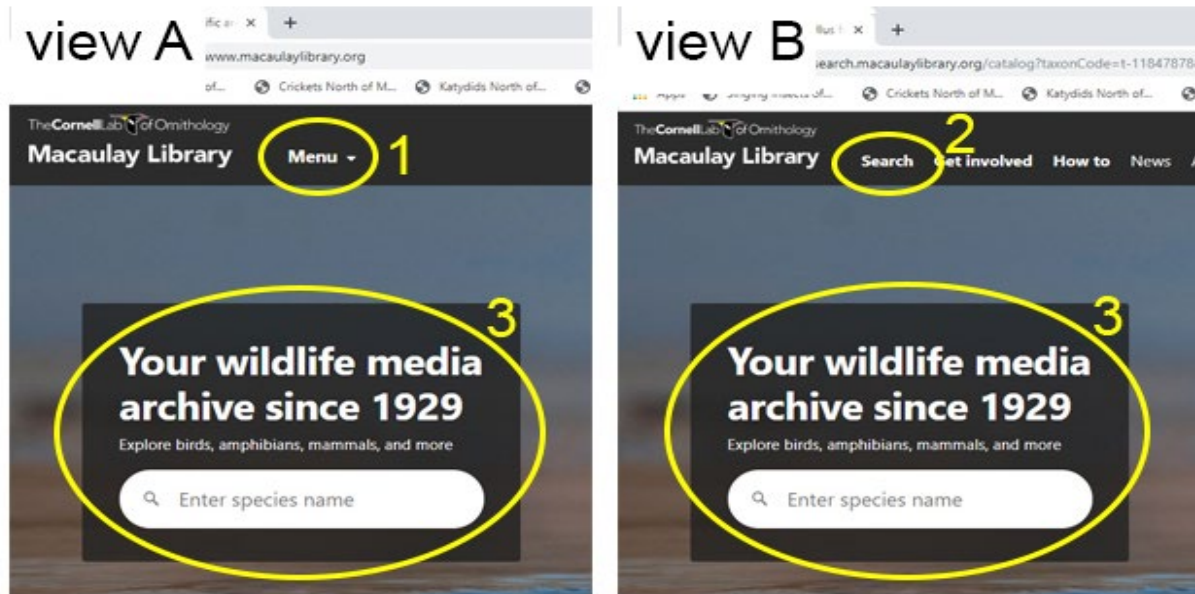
view A

ific a ×  +

www.macaulaylibrary.org

of...  Crickets North of M...  Katydids North of...

TheCornellLab of Ornithology

Macaulay Library

Menu

1

3

Your wildlife media archive since 1929

Explore birds, amphibians, mammals, and more

Enter species name

view B

llus ×  +

search.macaulaylibrary.org/catalog?taxonCode=t-1184787

Apps  Singing insects of...  Crickets North of M...  Katydids North of...

TheCornellLab of Ornithology

Macaulay Library

2

Search  Get involved  How to  News

3

Your wildlife media archive since 1929

Explore birds, amphibians, mammals, and more

Enter species name